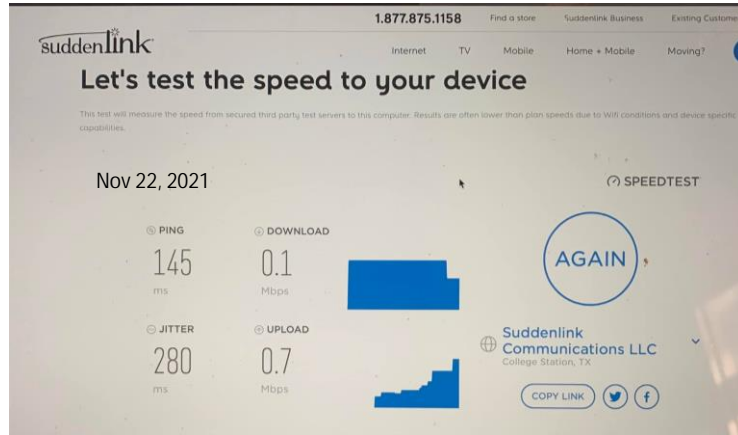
1.877.875.1158 Find a store Suddenlink Business Existing Custome

suddenlink

Internet TV Mobile Home + Mobile Moving?

Let's test the speed to your device

This test will measure the speed from secured third party test servers to this computer. Results are often lower than plan speeds due to Wifi conditions and device specific capabilities.

Nov 22, 2021

SPEEDTEST

PING
145
ms

DOWNLOAD
0.1
Mbps

AGAIN

JITTER
280
ms

UPLOAD
0.7
Mbps

Suddenlink Communications LLC
College Station, TX

COPY LINK